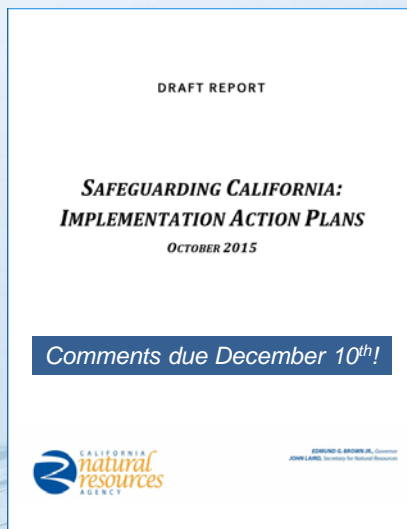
DRAFT REPORT

SAFEGUARDING CALIFORNIA: IMPLEMENTATION ACTION PLANS

OCTOBER 2015

Comments due December 10$^{th}$!

CALIFORNIA natural resources AGENCY

EDMUND G. BROWN JR., Governor
JOHN LAIRD, Secretary for Natural Resources